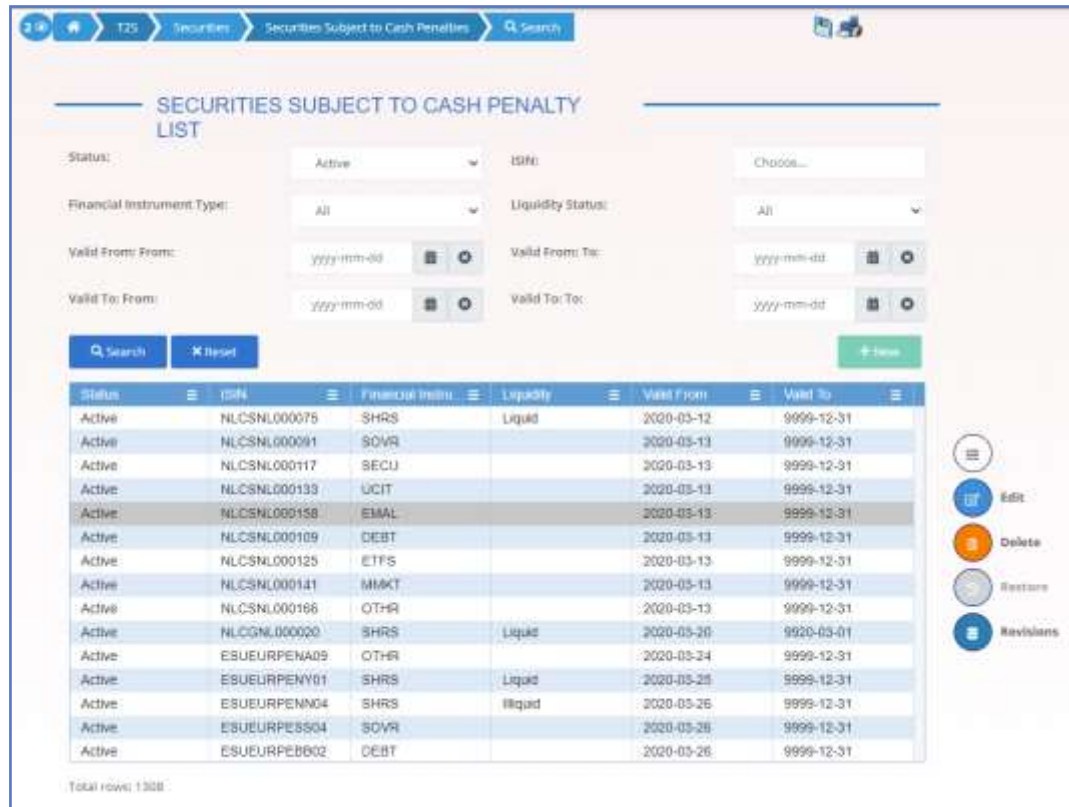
2 T2S Securities Securities Subject to Cash Penalties Search

SECURITIES SUBJECT TO CASH PENALTY LIST

Status: Active
ISIN: Choose...
Financial Instrument Type: All
Liquidity Status: All
Valid From: From: yyyy-mm-dd
Valid From: To: yyyy-mm-dd
Valid To: From: yyyy-mm-dd
Valid To: To: yyyy-mm-dd

Search  Reset  + New

| Status | ISIN | Financial Instru... | Liquidity | Valid From | Valid To |
|---|---|---|---|---|---|
| Active | NLCSNL000075 | SHRS | Liquid | 2020-03-12 | 9999-12-31 |
| Active | NLCSNL000091 | SOVR | | 2020-03-13 | 9999-12-31 |
| Active | NLCSNL000117 | SECU | | 2020-03-13 | 9999-12-31 |
| Active | NLCSNL000133 | UCIT | | 2020-03-13 | 9999-12-31 |
| Active | NLCSNL000158 | EMAL | | 2020-03-13 | 9999-12-31 |
| Active | NLCSNL000109 | DEBT | | 2020-03-13 | 9999-12-31 |
| Active | NLCSNL000125 | ETFS | | 2020-03-13 | 9999-12-31 |
| Active | NLCSNL000141 | MMKT | | 2020-03-13 | 9999-12-31 |
| Active | NLCSNL000166 | OTHR | | 2020-03-13 | 9999-12-31 |
| Active | NLCGNL000020 | SHRS | Liquid | 2020-03-20 | 9920-03-01 |
| Active | ESUEURPENA09 | OTHR | | 2020-03-24 | 9999-12-31 |
| Active | ESUEURPENY01 | SHRS | Liquid | 2020-03-25 | 9999-12-31 |
| Active | ESUEURPENN04 | SHRS | Illiquid | 2020-03-26 | 9999-12-31 |
| Active | ESUEURPESS04 | SOVR | | 2020-03-26 | 9999-12-31 |
| Active | ESUEURPEBB02 | DEBT | | 2020-03-26 | 9999-12-31 |

Edit
Delete
Restore
Revisions

Total rows: 1308